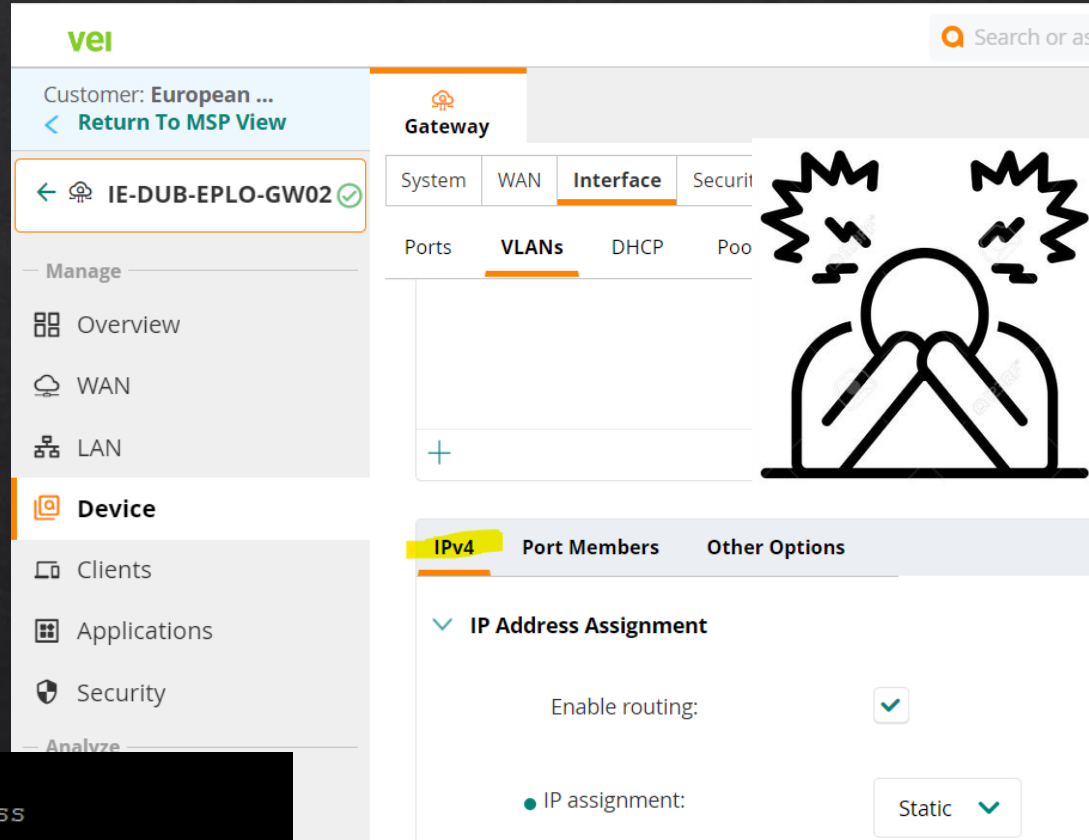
vei

Search or as

Customer: European ...
Return To MSP View

IE-DUB-EPLO-GW02

Manage

Overview

WAN

LAN

Device

Clients

Applications

Security

Analyze

ss

Gateway

System | WAN | Interface | Securit

Ports | VLANs | DHCP | Poo

+

IPv4 | Port Members | Other Options

IP Address Assignment

Enable routing:

IP assignment: Static